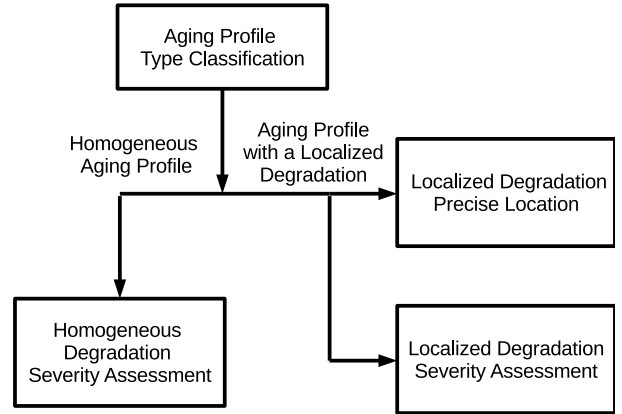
Aging Profile
Type Classification

Homogeneous
Aging Profile

Aging Profile
with a Localized
Degradation

Localized Degradation
Precise Location

Homogeneous
Degradation
Severity Assessment

Localized Degradation
Severity Assessment